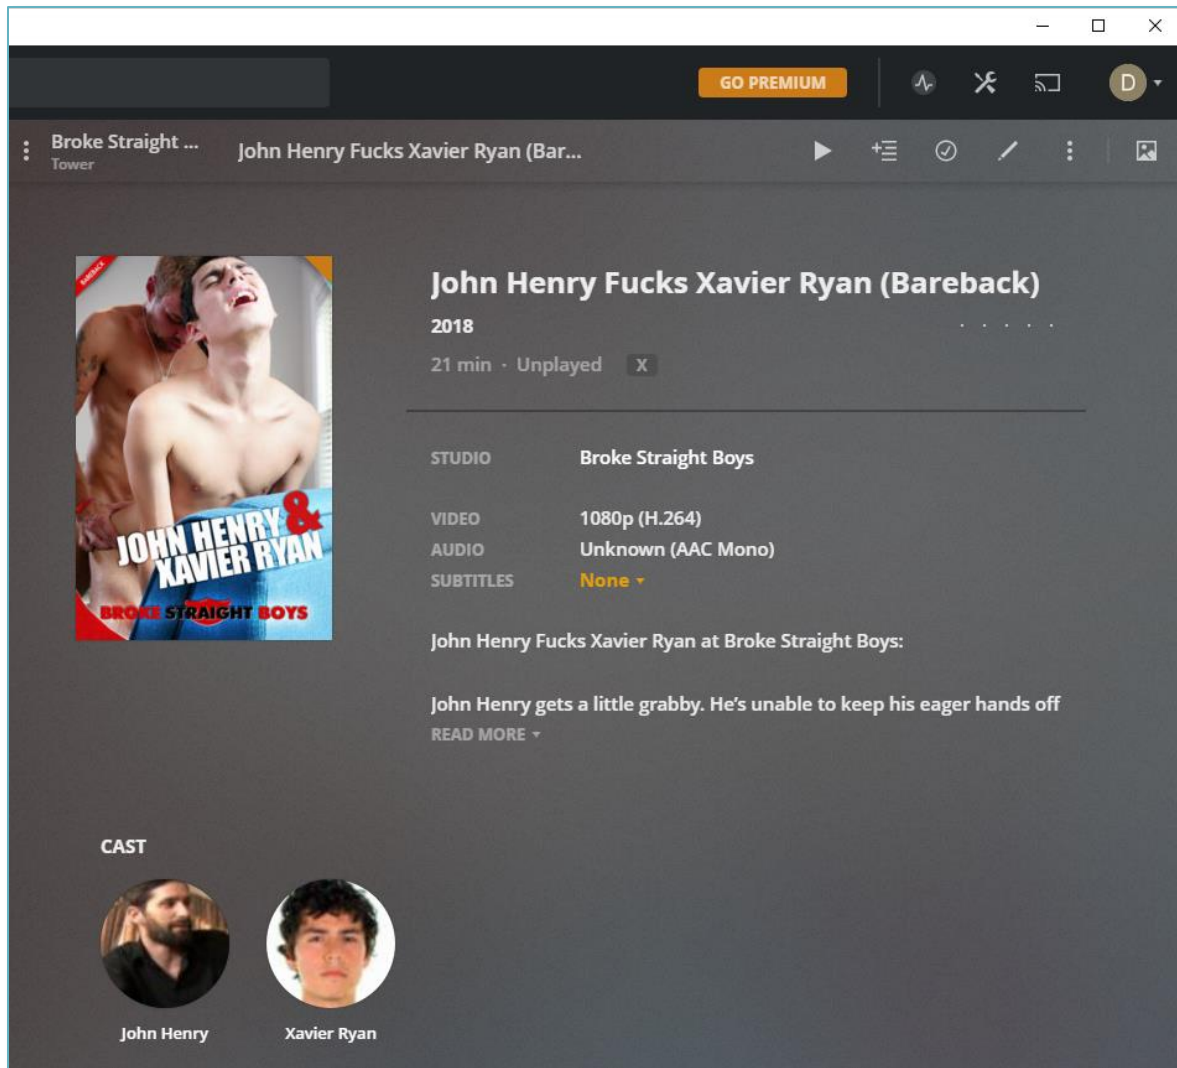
GO PREMIUM

D

Broke Straight ...
Tower

John Henry Fucks Xavier Ryan (Bar...

BAREBACK

JOHN HENRY & XAVIER RYAN

BROKE STRAIGHT BOYS

John Henry Fucks Xavier Ryan (Bareback)

2018

21 min · Unplayed X

| STUDIO | Broke Straight Boys |
|---|---|
| VIDEO | 1080p (H.264) |
| AUDIO | Unknown (AAC Mono) |
| SUBTITLES | None |

John Henry Fucks Xavier Ryan at Broke Straight Boys:

John Henry gets a little grabby. He's unable to keep his eager hands off

READ MORE

CAST

John Henry

Xavier Ryan